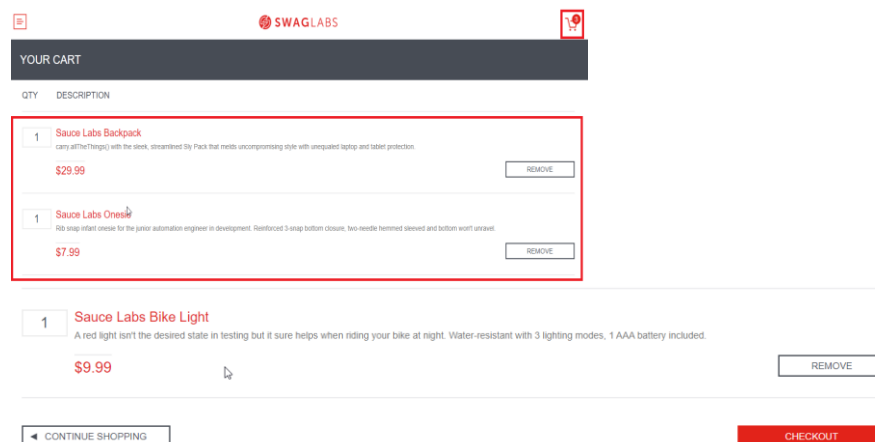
SWAGLABS

3

YOUR CART

QTY DESCRIPTION

1 Sauce Labs Backpack
carry.allTheThings() with the sleek, streamlined Sly Pack that melds uncompromising style with unequaled laptop and tablet protection.
$29.99
REMOVE

1 Sauce Labs Onesie
Rib snap infant onesie for the junior automation engineer in development. Reinforced 3-snap bottom closure, two-needle hemmed sleeved and bottom won't unravel.
$7.99
REMOVE

1 Sauce Labs Bike Light
A red light isn't the desired state in testing but it sure helps when riding your bike at night. Water-resistant with 3 lighting modes, 1 AAA battery included.
$9.99
REMOVE

CONTINUE SHOPPING

CHECKOUT